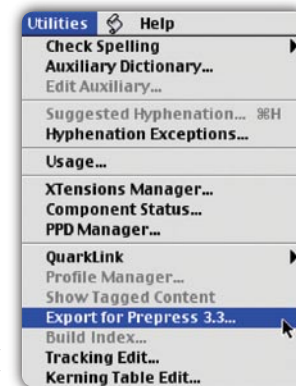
Utilities Help

Check Spelling
Auxiliary Dictionary...
Edit Auxiliary...

Suggested Hyphenation... ⌘H
Hyphenation Exceptions...

Usage...

XTensions Manager...
Component Status...
PPD Manager...

QuarkLink
Profile Manager...
Show Tagged Content
Export for Prepress 3.3...
Build Index...
Tracking Edit...
Kerning Table Edit...